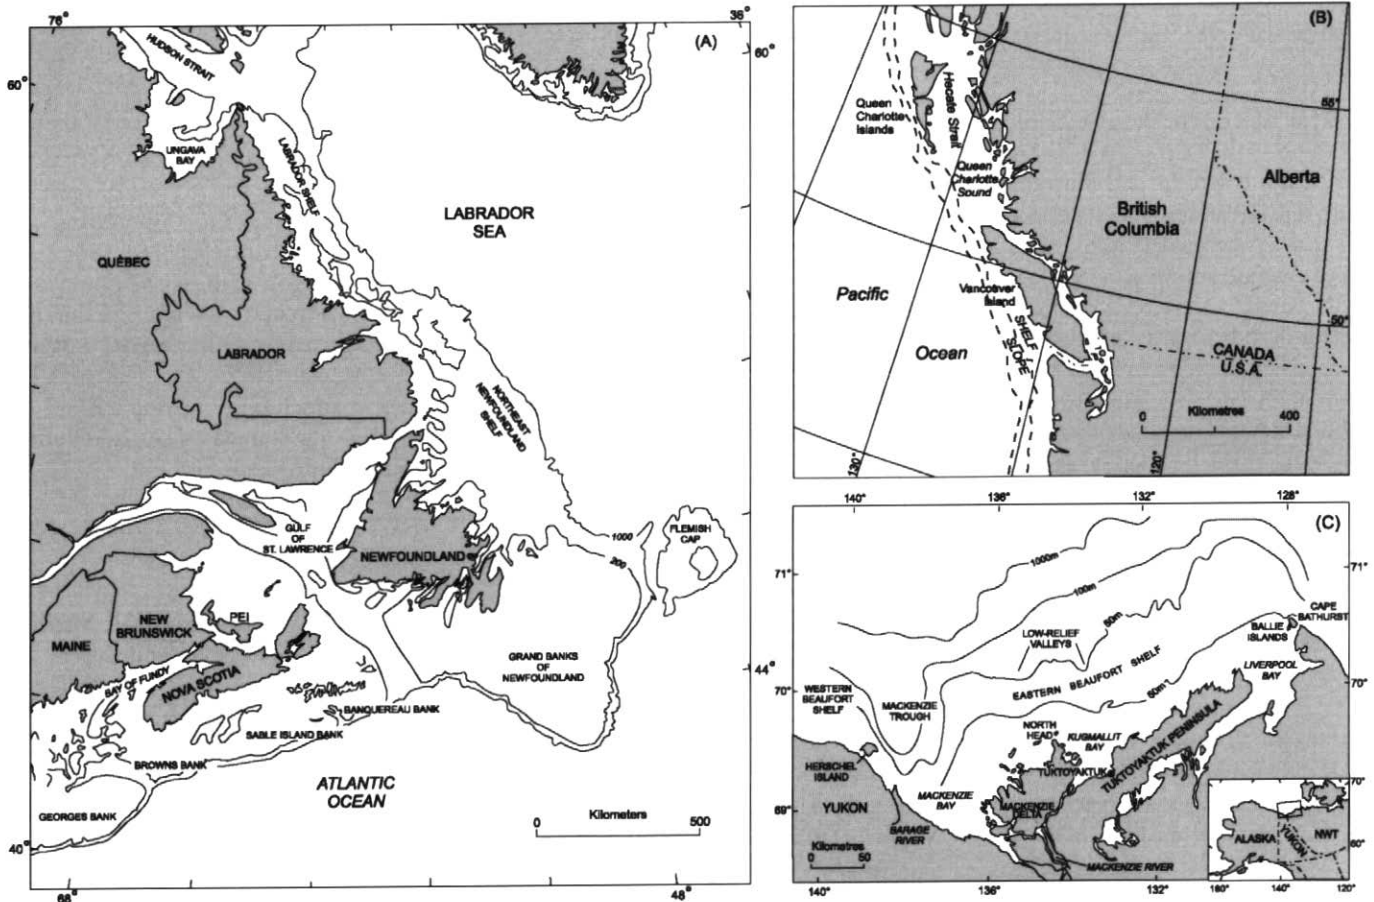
76°
36°
(A)
60°
60°
HUDSON STRAIT
UNGAVA BAY
LABRADOR SHELF
LABRADOR SEA
QUÉBEC
LABRADOR
NORTHEAST NEWFOUNDLAND SHELF
GULF OF ST. LAWRENCE
NEWFOUNDLAND
1000
200
FLEMISH CAP
MAINE
NEW BRUNSWICK
PEI
NOVA SCOTIA
BAY OF FUNDY
GRAND BANKS OF NEWFOUNDLAND
44°
BANQUEREAU BANK
SABLE ISLAND BANK
BROWNS BANK
ATLANTIC OCEAN
GEORGES BANK
Kilometers
0
500
40°
68°
48°

(B)
Queen Charlotte Islands
Hecate Strait
Queen Charlotte Sound
56°
Alberta
British Columbia
Pacific
Ocean
Vancouver Island
SHELF
SLOPE
50°
CANADA
U.S.A.
Kilometres
0
400
130°
120°

140°
136°
132°
128°
(C)
71°
71°
1000m
100m
50m
CAPE BATHURST
BAILLIE ISLANDS
LOW-RELIEF VALLEYS
EASTERN BEAUFORT SHELF
50m
LIVERPOOL BAY
70°
70°
WESTERN BEAUFORT SHELF
MACKENZIE TROUGH
NORTH HEAD
KUGMALLIT BAY
TUKTOYAKTUK PENINSULA
HERSCHEL ISLAND
TUKTOYAKTUK
YUKON
MACKENZIE BAY
MACKENZIE DELTA
69°
Kilometres
0
50
BABBAGE RIVER
MACKENZIE RIVER
ALASKA
YUKON
NWT
70°
60°
160°
140°
120°
140°
136°
132°